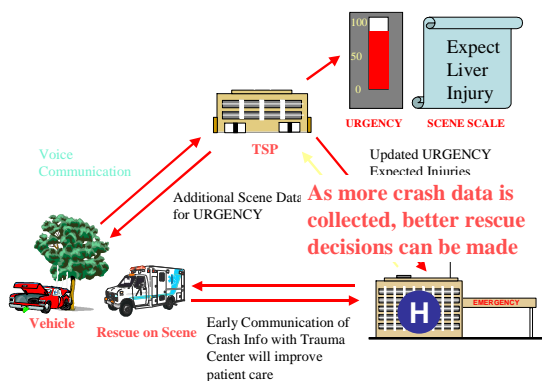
100
50
0
URGENCY

Expect Liver Injury
SCENE SCALE

TSP

Voice Communication

Updated URGENCY
Expected Injuries

Additional Scene Data for URGENCY

As more crash data is collected, better rescue decisions can be made

Vehicle

Rescue on Scene

H

EMERGENCY

Early Communication of Crash Info with Trauma Center will improve patient care